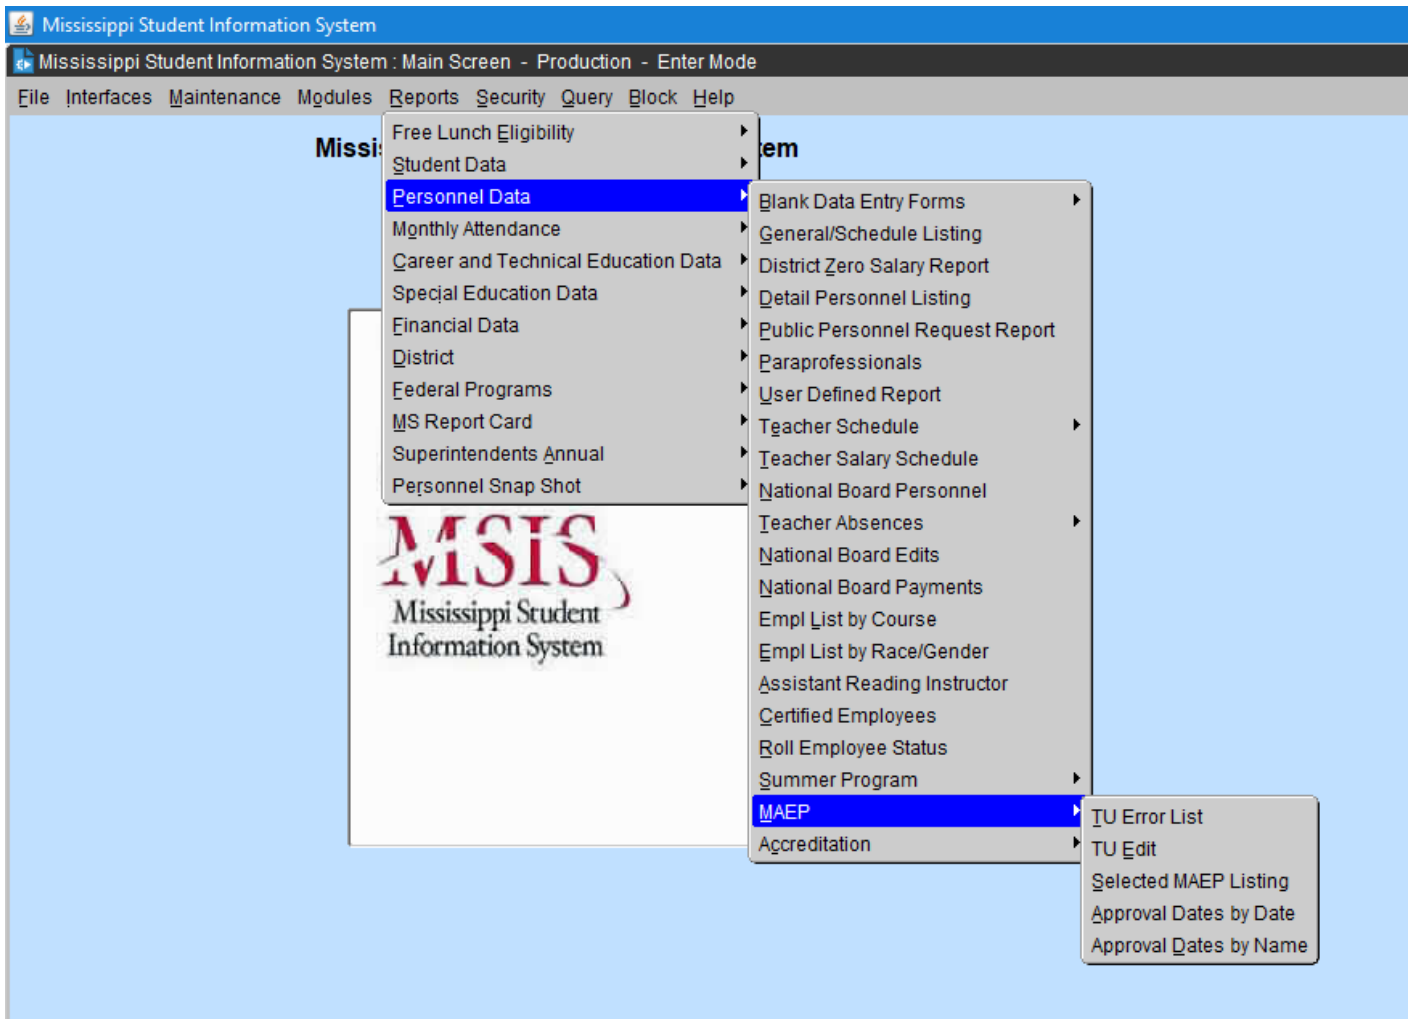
Mississippi Student Information System

Mississippi Student Information System : Main Screen - Production - Enter Mode

File Interfaces Maintenance Modules Reports Security Query Block Help

Missi

tem

Free Lunch Eligibility
Student Data
Personnel Data
Monthly Attendance
Career and Technical Education Data
Special Education Data
Financial Data
District
Federal Programs
MS Report Card
Superintendents Annual
Personnel Snap Shot

Blank Data Entry Forms
General/Schedule Listing
District Zero Salary Report
Detail Personnel Listing
Public Personnel Request Report
Paraprofessionals
User Defined Report
Teacher Schedule
Teacher Salary Schedule
National Board Personnel
Teacher Absences
National Board Edits
National Board Payments
Empl List by Course
Empl List by Race/Gender
Assistant Reading Instructor
Certified Employees
Roll Employee Status
Summer Program
MAEP
Accreditation

TU Error List
TU Edit
Selected MAEP Listing
Approval Dates by Date
Approval Dates by Name

MSIS
Mississippi Student
Information System